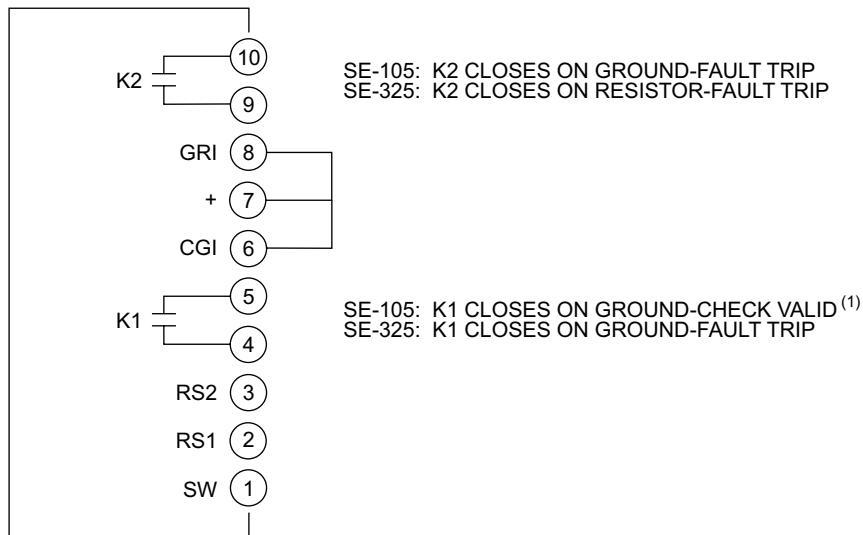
K2

10

9

SE-105: K2 CLOSES ON GROUND-FAULT TRIP
SE-325: K2 CLOSES ON RESISTOR-FAULT TRIP

GRI 8

+ 7

CGI 6

K1

5

4

SE-105: K1 CLOSES ON GROUND-CHECK VALID $^{(1)}$
SE-325: K1 CLOSES ON GROUND-FAULT TRIP

RS2 3

RS1 2

SW 1